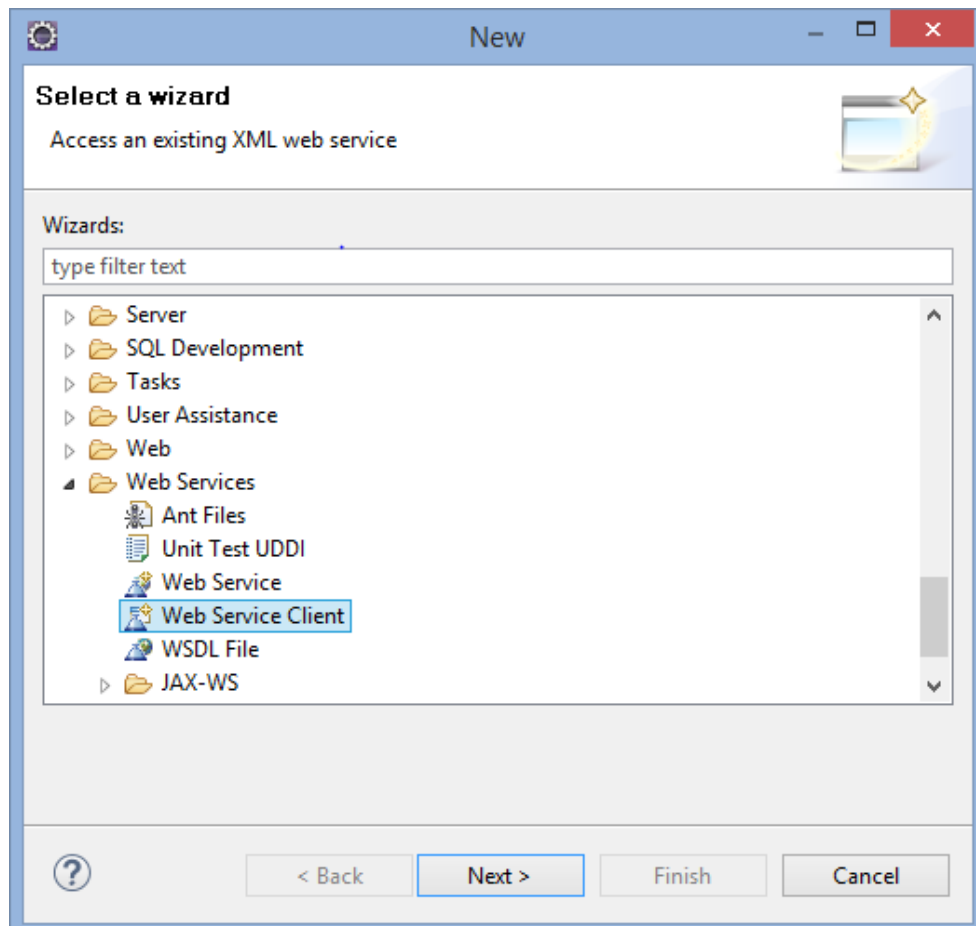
New

Select a wizard

Access an existing XML web service

Wizards:

type filter text

Server
SQL Development
Tasks
User Assistance
Web
Web Services
Ant Files
Unit Test UDDI
Web Service
Web Service Client
WSDL File
JAX-WS

?

< Back

Next >

Finish

Cancel